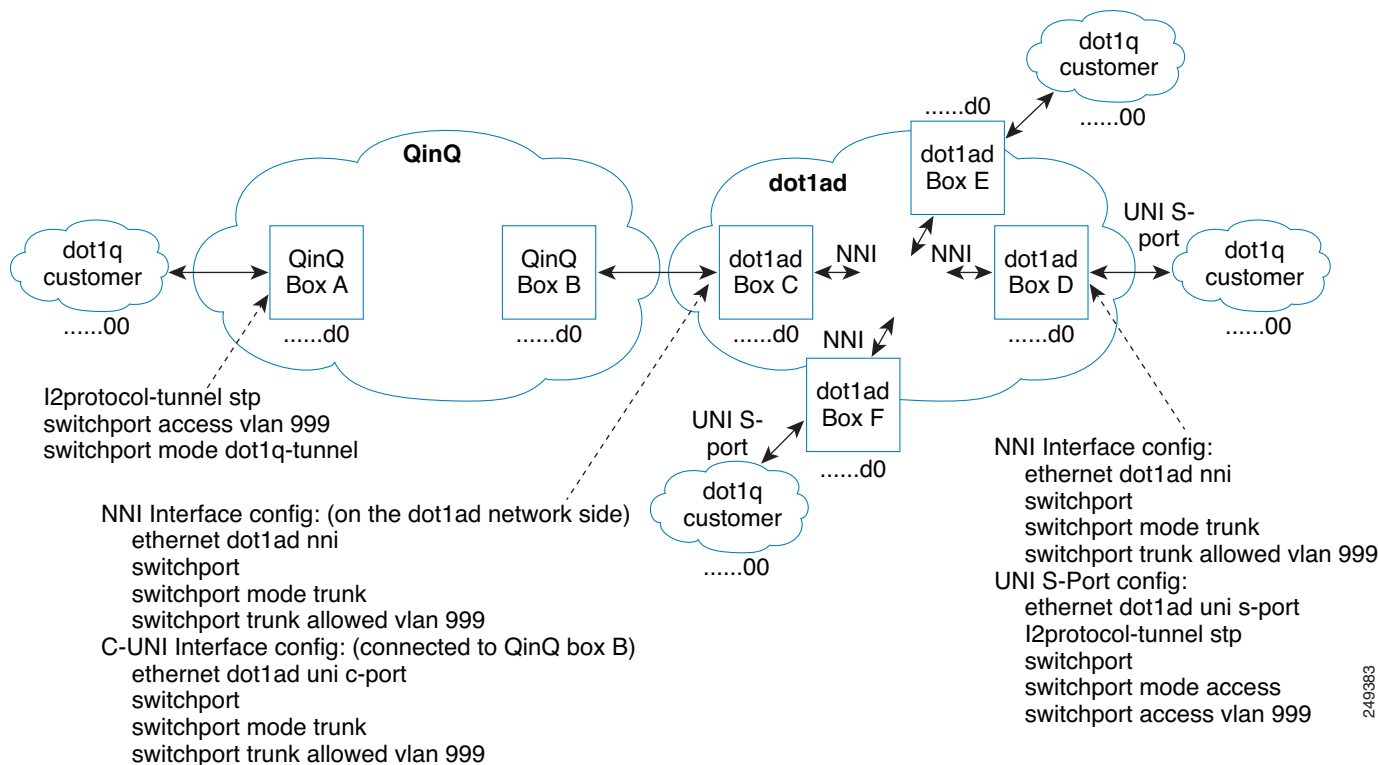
dot1q customer
......00

......d0

QinQ

dot1ad

dot1ad Box E

UNI S-port

dot1q customer
......00

QinQ Box A
......d0

QinQ Box B
......d0

dot1ad Box C
......d0

NNI

NNI

dot1ad Box D
......d0

dot1q customer
......00

NNI

dot1ad Box F
......d0

UNI S-port

dot1q customer
......00

l2protocol-tunnel stp
switchport access vlan 999
switchport mode dot1q-tunnel

NNI Interface config: (on the dot1ad network side)
ethernet dot1ad nni
switchport
switchport mode trunk
switchport trunk allowed vlan 999
C-UNI Interface config: (connected to QinQ box B)
ethernet dot1ad uni c-port
switchport
switchport mode trunk
switchport trunk allowed vlan 999

NNI Interface config:
ethernet dot1ad nni
switchport
switchport mode trunk
switchport trunk allowed vlan 999
UNI S-Port config:
ethernet dot1ad uni s-port
l2protocol-tunnel stp
switchport
switchport mode access
switchport access vlan 999

249383